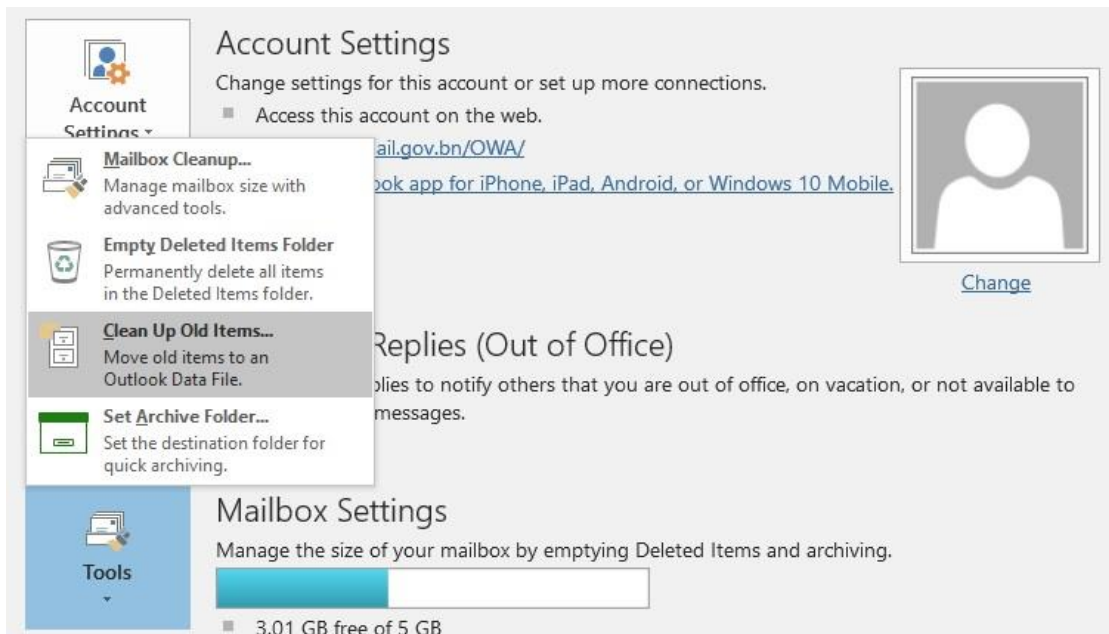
Account Settings

Account Settings
Change settings for this account or set up more connections.
Access this account on the web.
ail.gov.bn/OWA/
ook app for iPhone, iPad, Android, or Windows 10 Mobile.

Mailbox Cleanup...
Manage mailbox size with advanced tools.

Empty Deleted Items Folder
Permanently delete all items in the Deleted Items folder.

Clean Up Old Items...
Move old items to an Outlook Data File.

Set Archive Folder...
Set the destination folder for quick archiving.

Change

Replies (Out of Office)
plies to notify others that you are out of office, on vacation, or not available to messages.

Tools

Mailbox Settings
Manage the size of your mailbox by emptying Deleted Items and archiving.
3.01 GB free of 5 GB